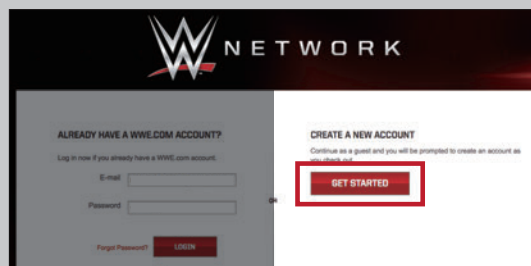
NETWORK

ALREADY HAVE A WWE.COM ACCOUNT?

Log in now if you already have a WWE.com account.

E-mail

Password

Forgot Password?

LOGIN

OR

CREATE A NEW ACCOUNT

Continue as a guest and you will be prompted to create an account as you check out.

GET STARTED